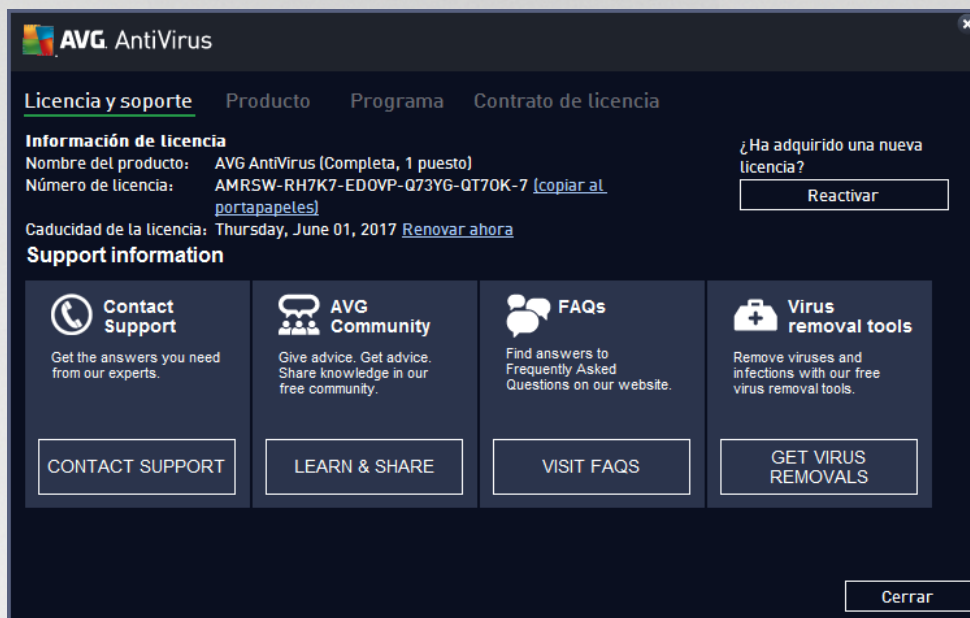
AVG AntiVirus

Licencia y soporte Producto Programa Contrato de licencia

Información de licencia
Nombre del producto: AVG AntiVirus (Completa, 1 puesto)
Número de licencia: AMRSW-RH7K7-EDOVP-Q73YG-QT7OK-7 (copiar al portapapeles)
Caducidad de la licencia: Thursday, June 01, 2017 Renovar ahora

¿Ha adquirido una nueva licencia?
Reactivar

Support information

Contact Support
Get the answers you need from our experts.
CONTACT SUPPORT

AVG Community
Give advice. Get advice. Share knowledge in our free community.
LEARN & SHARE

FAQs
Find answers to Frequently Asked Questions on our website.
VISIT FAQS

Virus removal tools
Remove viruses and infections with our free virus removal tools.
GET VIRUS REMOVALS

Cerrar